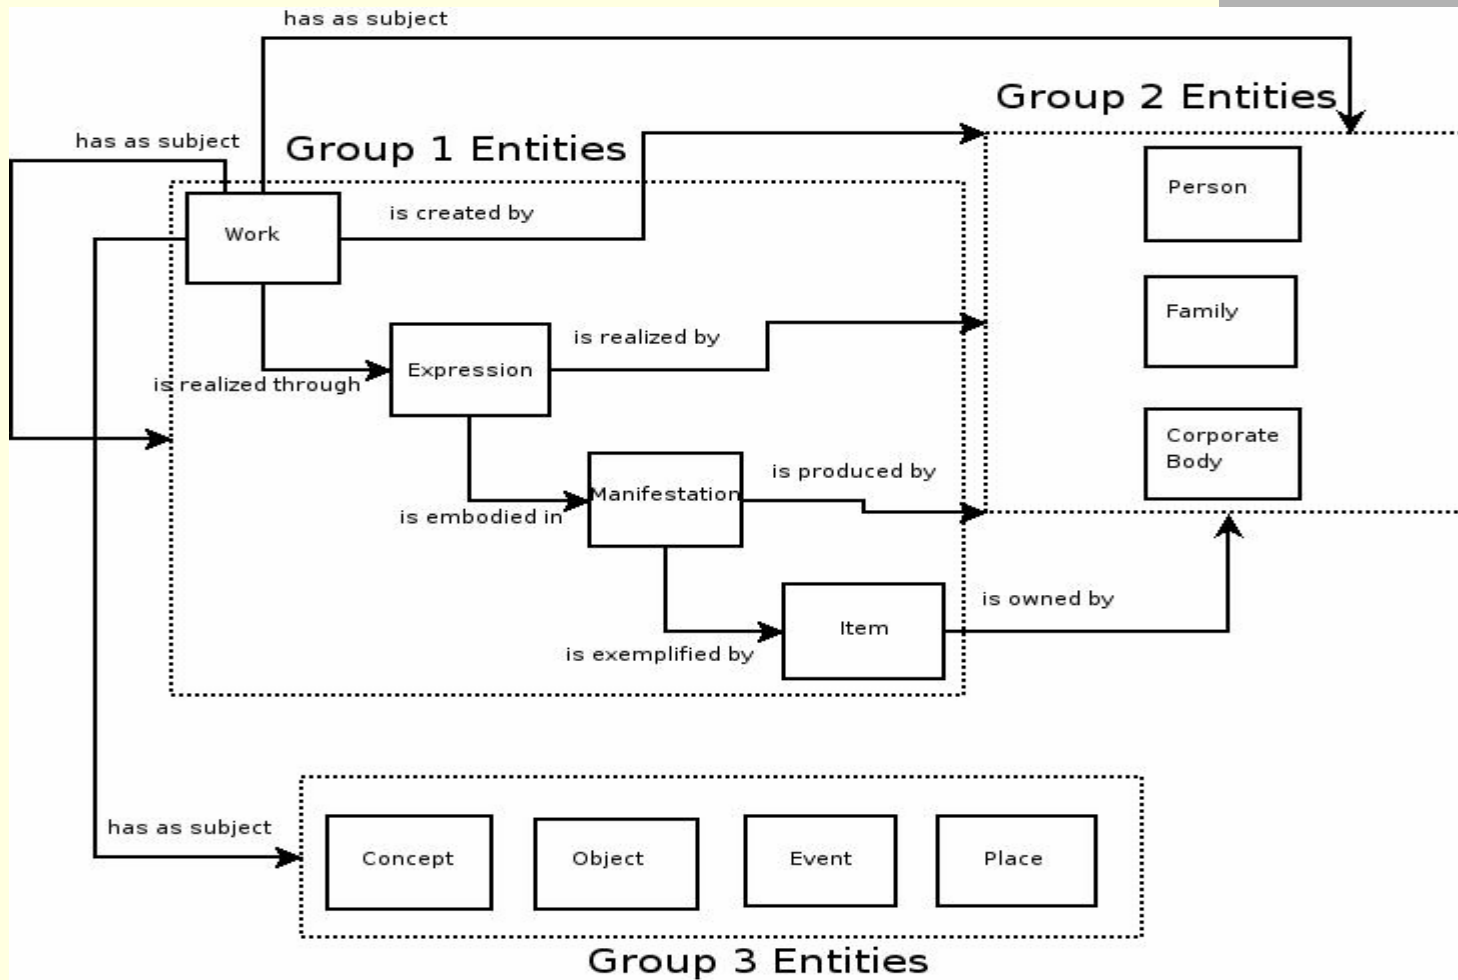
has as subject

Group 2 Entities

has as subject

Group 1 Entities

Work

is created by

Person

Family

Expression

is realized by

is realized through

Corporate Body

Manifestation

is produced by

is embodied in

is owned by

Item

is exemplified by

has as subject

Concept

Object

Event

Place

Group 3 Entities